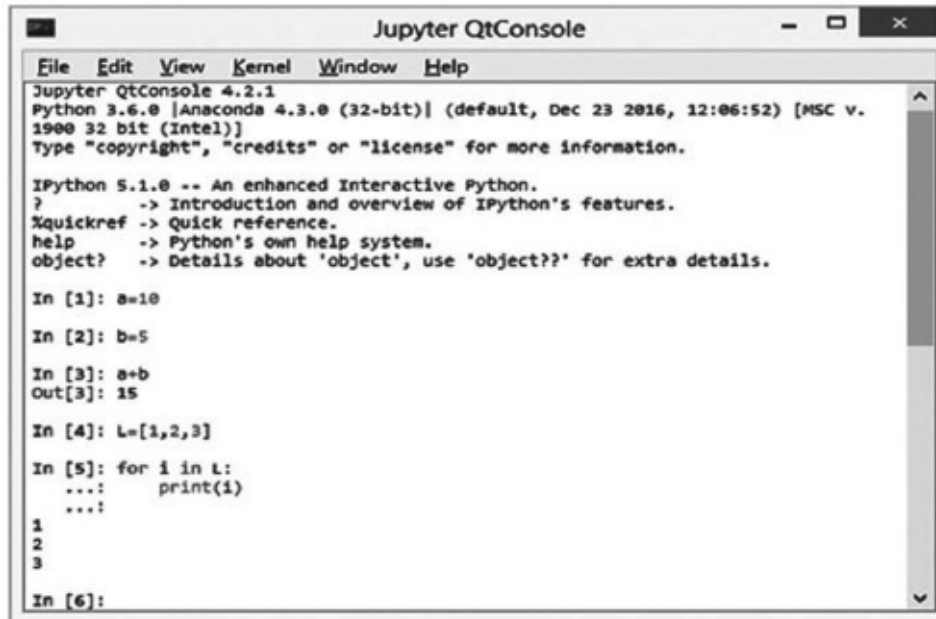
Jupyter QtConsole

File Edit View Kernel Window Help

Jupyter QtConsole 4.2.1
Python 3.6.0 |Anaconda 4.3.0 (32-bit)| (default, Dec 23 2016, 12:06:52) [MSC v.1900 32 bit (Intel)]
Type "copyright", "credits" or "license" for more information.

IPython 5.1.0 -- An enhanced Interactive Python.
? -> Introduction and overview of IPython's features.
%quickref -> Quick reference.
help -> Python's own help system.
object? -> Details about 'object', use 'object??' for extra details.

In [1]: a=10

In [2]: b=5

In [3]: a+b
Out[3]: 15

In [4]: L=[1,2,3]

In [5]: for i in L:
...: print(i)
...:
1
2
3

In [6]: